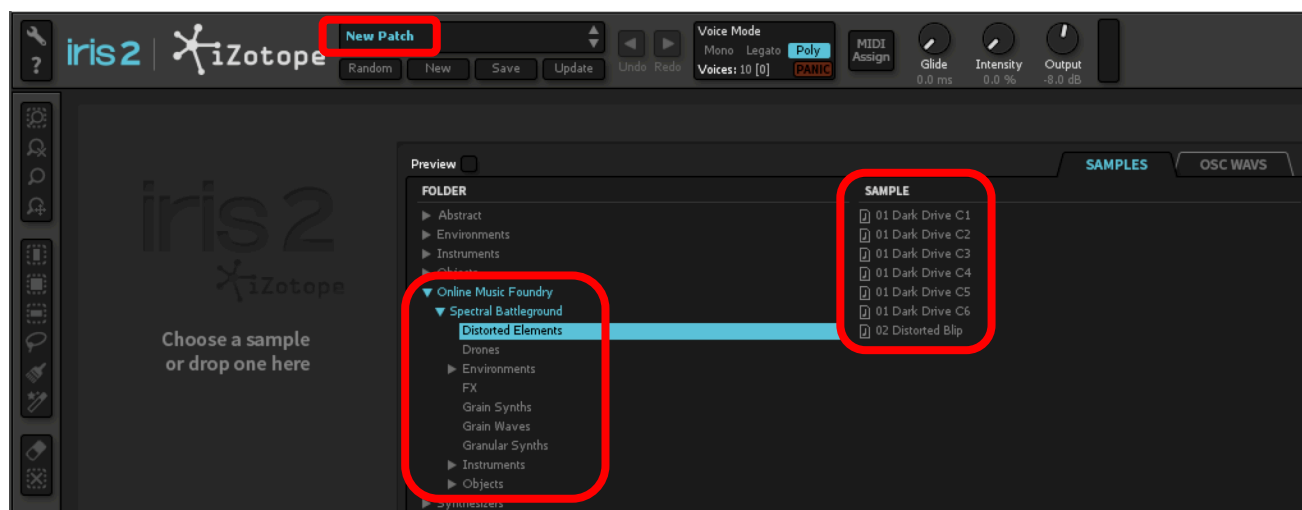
?

iris 2 | iZotope

New Patch

Random New Save Update

Undo Redo

Voice Mode
Mono Legato Poly
Voices: 10 [0] PANIC

MIDI Assign

Glide
0.0 ms

Intensity
0.0 %

Output
-8.0 dB

iris 2
iZotope

Choose a sample or drop one here

Preview

SAMPLES | OSC WAVS

FOLDER
▶ Abstract
▶ Environments
▶ Instruments
▶ Objects
▼ Online Music Foundry
▼ Spectral Battleground
Distorted Elements
Drones
▶ Environments
FX
Grain Synths
Grain Waves
Granular Synths
▶ Instruments
▶ Objects
▶ Synthesizers

SAMPLE
01 Dark Drive C1
01 Dark Drive C2
01 Dark Drive C3
01 Dark Drive C4
01 Dark Drive C5
01 Dark Drive C6
02 Distorted Blip